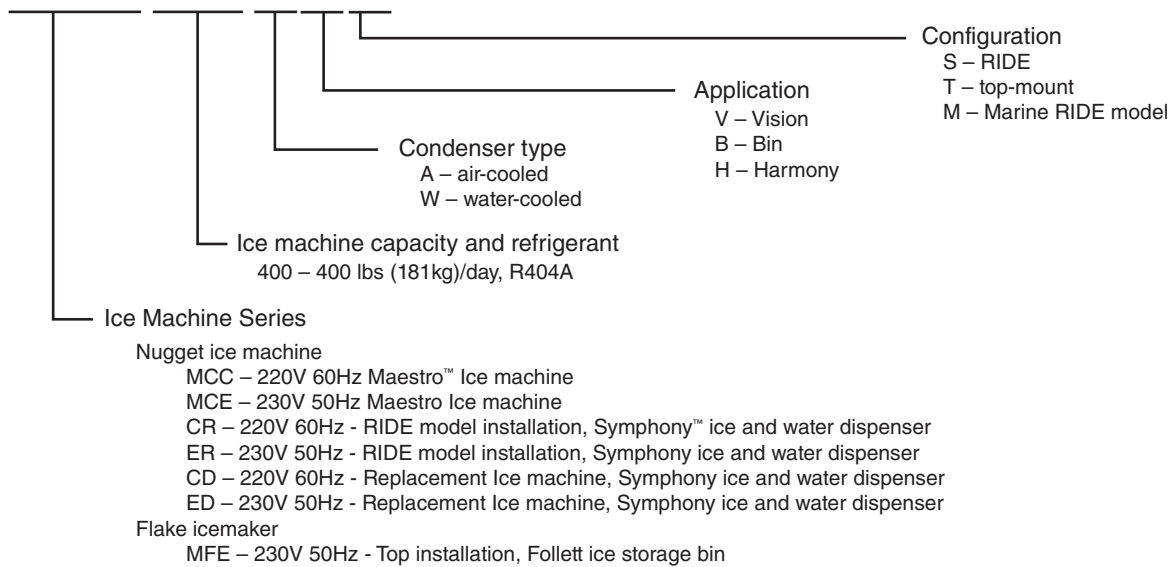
Configuration
S – RIDE
T – top-mount
M – Marine RIDE model

Application
V – Vision
B – Bin
H – Harmony

Condenser type
A – air-cooled
W – water-cooled

Ice machine capacity and refrigerant
400 – 400 lbs (181kg)/day, R404A

Ice Machine Series
Nugget ice machine
MCC – 220V 60Hz Maestro™ Ice machine
MCE – 230V 50Hz Maestro Ice machine
CR – 220V 60Hz - RIDE model installation, Symphony™ ice and water dispenser
ER – 230V 50Hz - RIDE model installation, Symphony ice and water dispenser
CD – 220V 60Hz - Replacement Ice machine, Symphony ice and water dispenser
ED – 230V 50Hz - Replacement Ice machine, Symphony ice and water dispenser
Flake icemaker
MFE – 230V 50Hz - Top installation, Follett ice storage bin